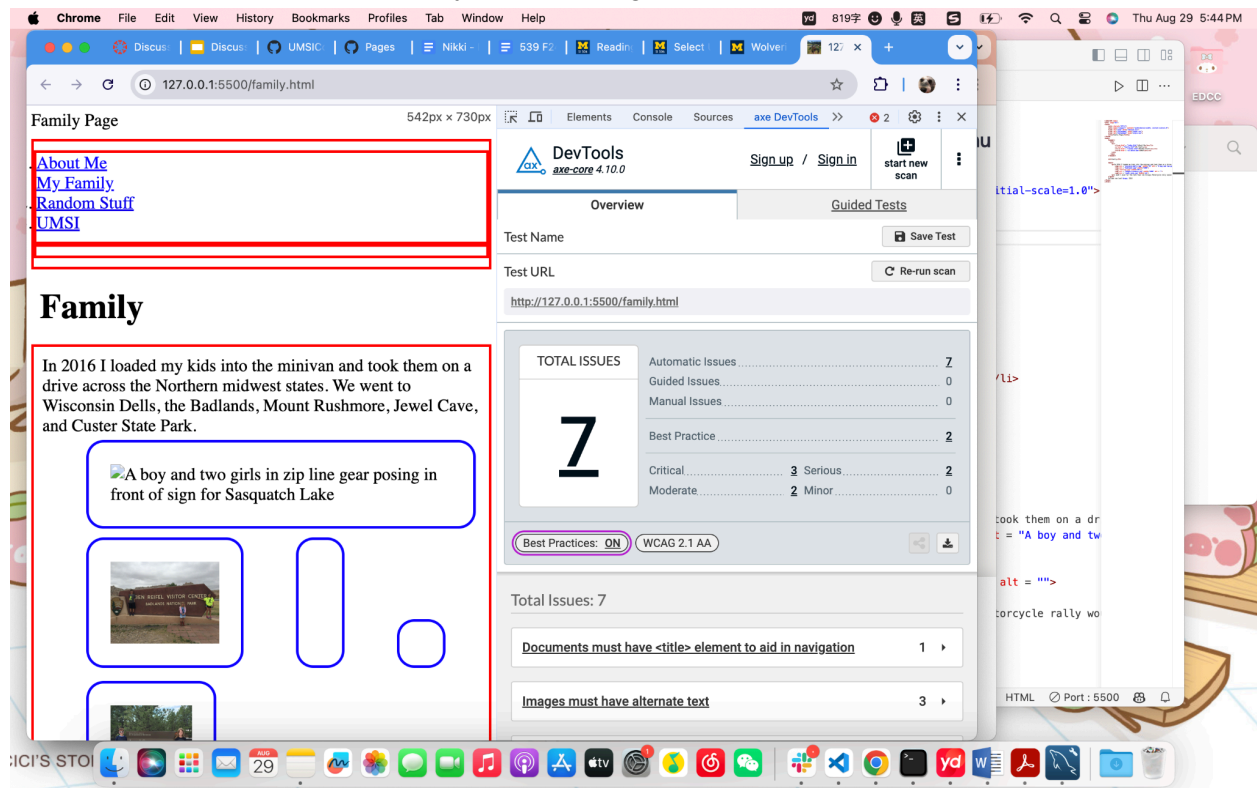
Chrome File Edit View History Bookmarks Profiles Tab Window Help
yd 819字 英 Thu Aug 29 5:44PM

Discus | Discus | UMSIC | Pages | Nikki - | 539 F2 | Readin | Select | Wolver | 127 × +

127.0.0.1:5500/family.html

Family Page 542px × 730px

About Me
My Family
Random Stuff
UMSI

Family

In 2016 I loaded my kids into the minivan and took them on a drive across the Northern midwest states. We went to Wisconsin Dells, the Badlands, Mount Rushmore, Jewel Cave, and Custer State Park.

A boy and two girls in zip line gear posing in front of sign for Sasquatch Lake

Elements Console Sources axe DevTools >> 2

DevTools
axe-core 4.10.0
Sign up / Sign in
start new scan

Overview
Guided Tests

Test Name
Save Test

Test URL
Re-run scan
http://127.0.0.1:5500/family.html

TOTAL ISSUES
7
Automatic Issues 7
Guided Issues 0
Manual Issues 0
Best Practice 2
Critical 3 Serious 2
Moderate 2 Minor 0

Best Practices: ON WCAG 2.1 AA

Total Issues: 7

Documents must have <title> element to aid in navigation 1

Images must have alternate text 3

nu
itial-scale=1.0">
/li>
took them on a dr
t = "A boy and tw
alt = "">
torcycle rally wo
HTML Port : 5500

EDCC
CICI'S STO
29